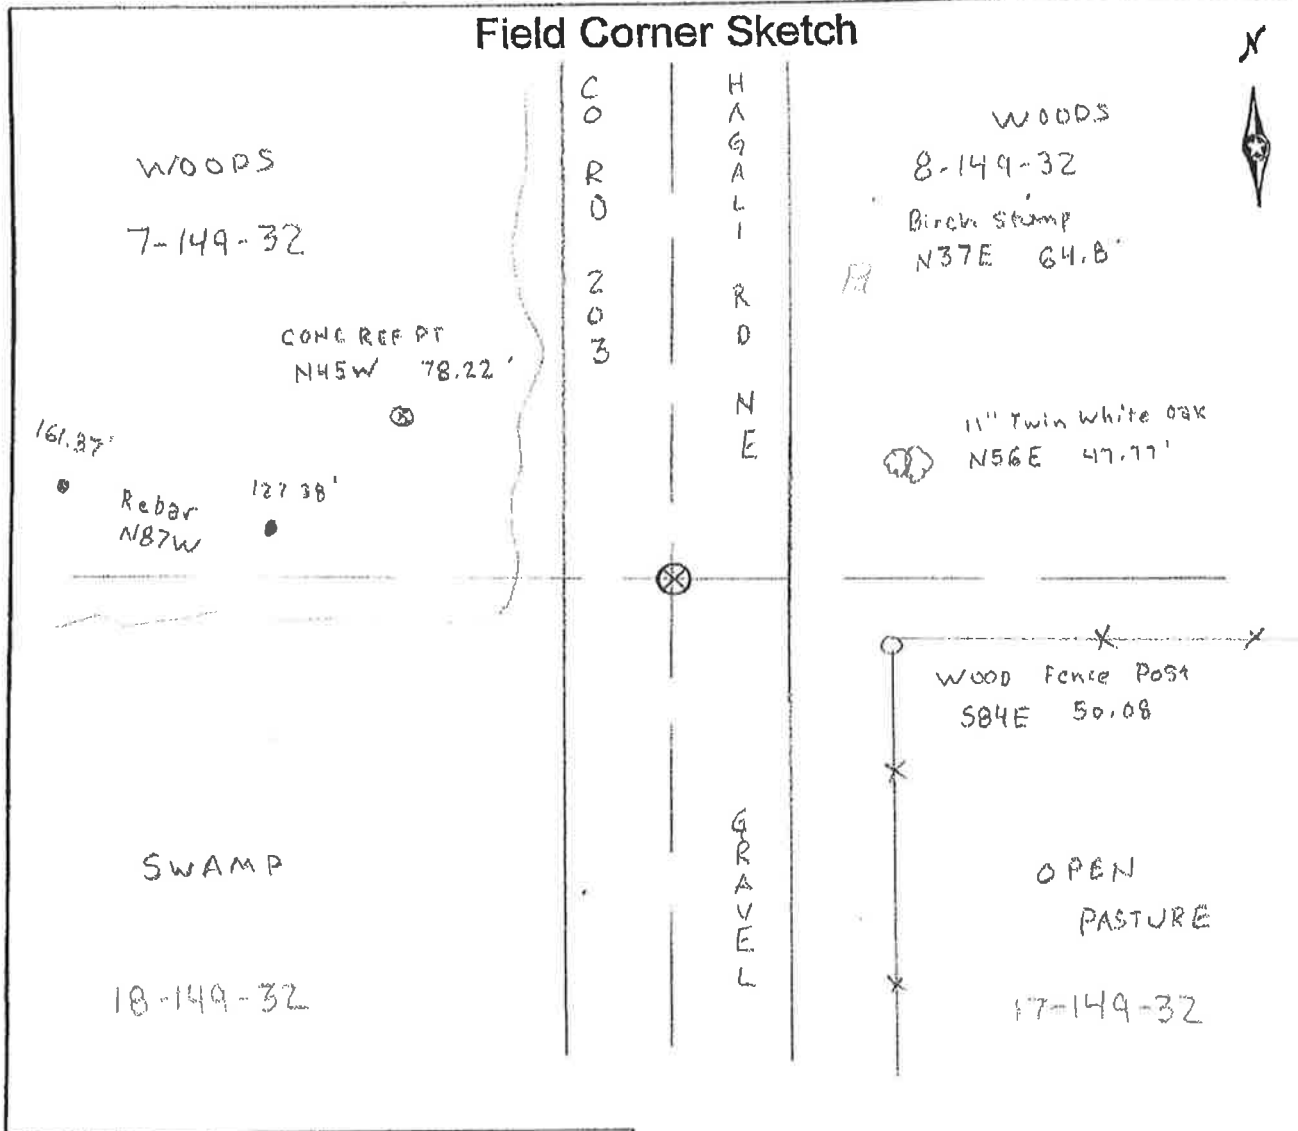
Field Corner Sketch

N

WOODS

7-149-32

CO RD 203

HAGALI RD NE

WOODS

8-149-32

Birch Stump
N37E 64.8'

CONC REF PT
N45W 78.22'

161.37'

Rebar
N87W

127.38'

11" Twin White Oak
N56E 47.77'

Wood Fence Post
S84E 50.08

SWAMP

18-149-32

GRAVEL

OPEN
PASTURE

17-149-32